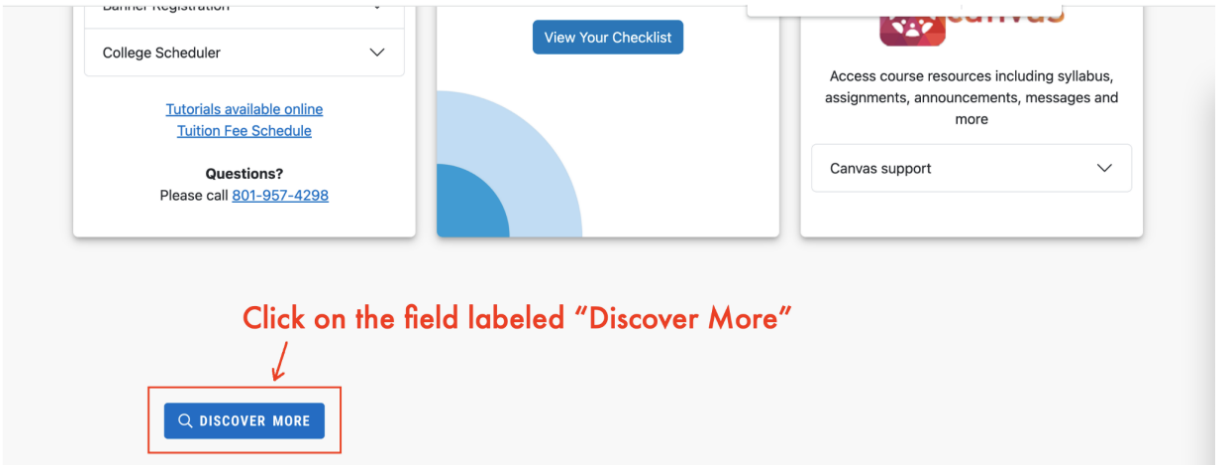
Banner Registration

College Scheduler

Tutorials available online
Tuition Fee Schedule

Questions?
Please call 801-957-4298

View Your Checklist

canvas

Access course resources including syllabus, assignments, announcements, messages and more

Canvas support

Click on the field labeled "Discover More"

DISCOVER MORE